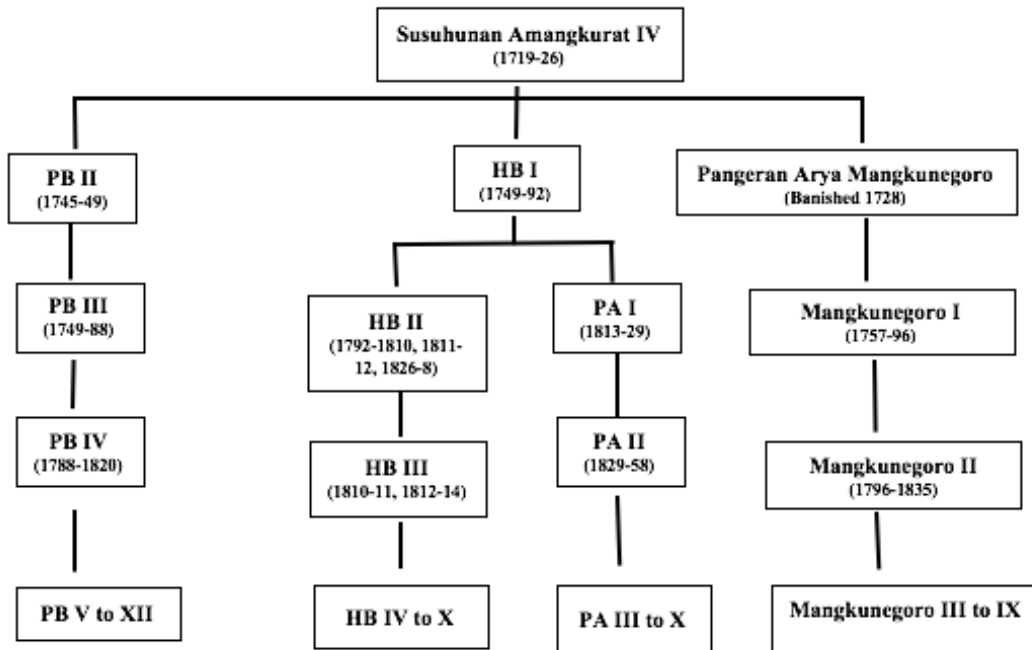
Susuhunan Amangkurat IV
(1719-26)

PB II
(1745-49)

HB I
(1749-92)

Pangeran Arya Mangkunegoro
(Banished 1728)

PB III
(1749-88)

HB II
(1792-1810, 1811-12, 1826-8)

PA I
(1813-29)

Mangkunegoro I
(1757-96)

PB IV
(1788-1820)

HB III
(1810-11, 1812-14)

PA II
(1829-58)

Mangkunegoro II
(1796-1835)

PB V to XII

HB IV to X

PA III to X

Mangkunegoro III to IX